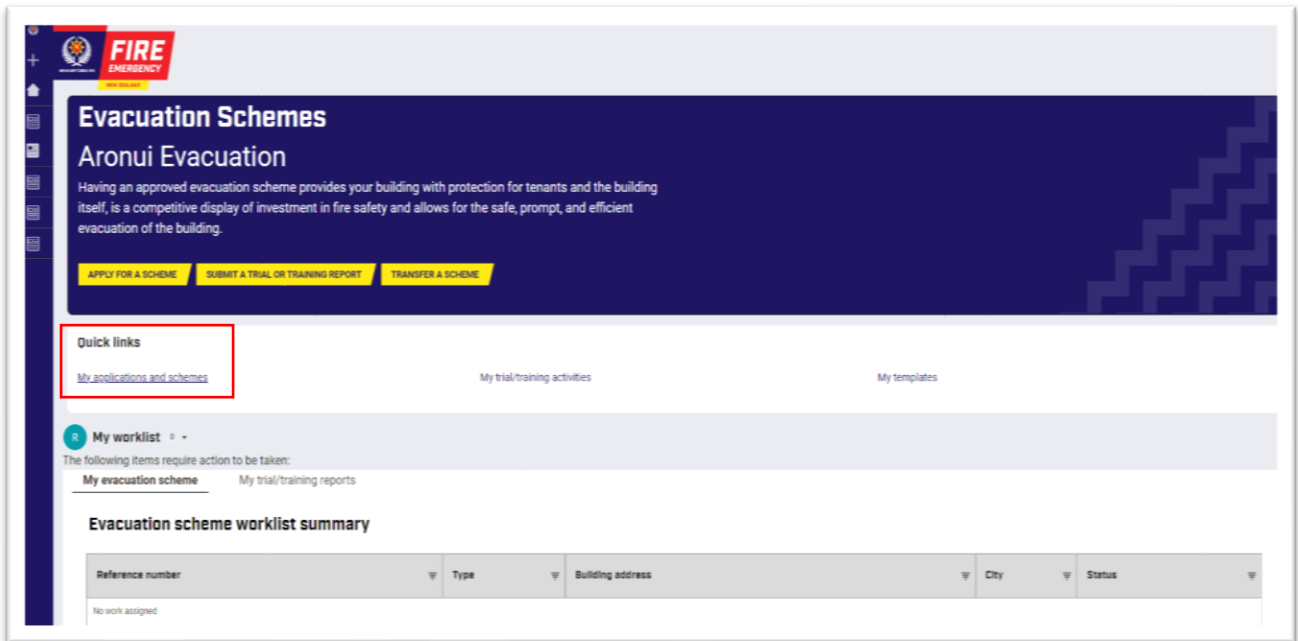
FIRE
EMERGENCY
NEW ZEALAND

Evacuation Schemes

Aronui Evacuation

Having an approved evacuation scheme provides your building with protection for tenants and the building itself, is a competitive display of investment in fire safety and allows for the safe, prompt, and efficient evacuation of the building.

APPLY FOR A SCHEME

SUBMIT A TRIAL OR TRAINING REPORT

TRANSFER A SCHEME

Quick links

My applications and schemes

My trial/training activities

My templates

R My worklist

The following items require action to be taken:

My evacuation scheme

My trial/training reports

Evacuation scheme worklist summary

| Reference number | Type | Building address | City | Status |
|---|---|---|---|---|
| No work assigned | | | | |